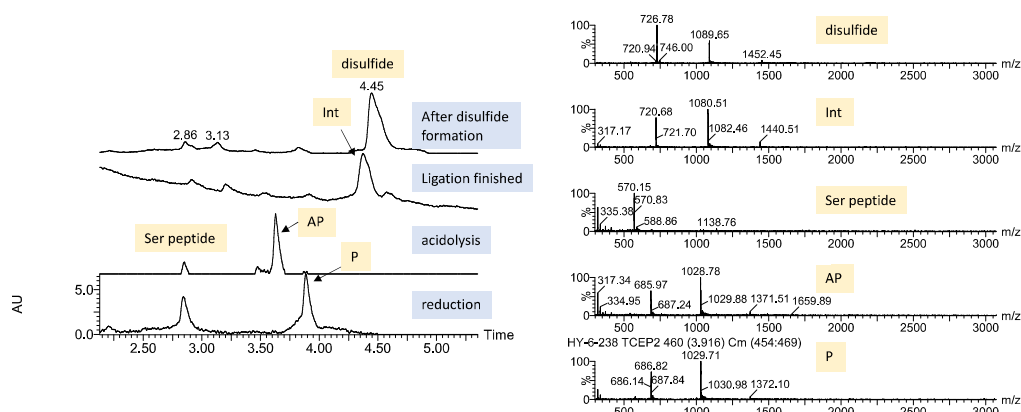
disulfide
4.45
Int
After disulfide formation
2.86
3.13
Ligation finished
AP
Ser peptide
acidolysis
P
AU
5.0
reduction
0.0
Time
2.50
3.00
3.50
4.00
4.50
5.00

726.78
100
%
0
720.94
746.00
1089.65
1452.45
disulfide
500
1000
1500
2000
2500
3000
m/z

100
%
0
317.17
720.68
721.70
1080.51
1082.46
1440.51
Int
500
1000
1500
2000
2500
3000
m/z

570.15
100
%
0
335.38
570.83
588.86
1138.76
Ser peptide
500
1000
1500
2000
2500
3000
m/z

100
%
0
317.34
334.95
685.97
687.24
1028.78
1029.88
1371.51
1659.89
AP
500
1000
1500
2000
2500
3000
m/z

HY-6-238 TCEP2 460 (3.916) Cm (454:469)
100
%
0
686.14
686.82
687.84
1029.71
1030.98
1372.10
P
500
1000
1500
2000
2500
3000